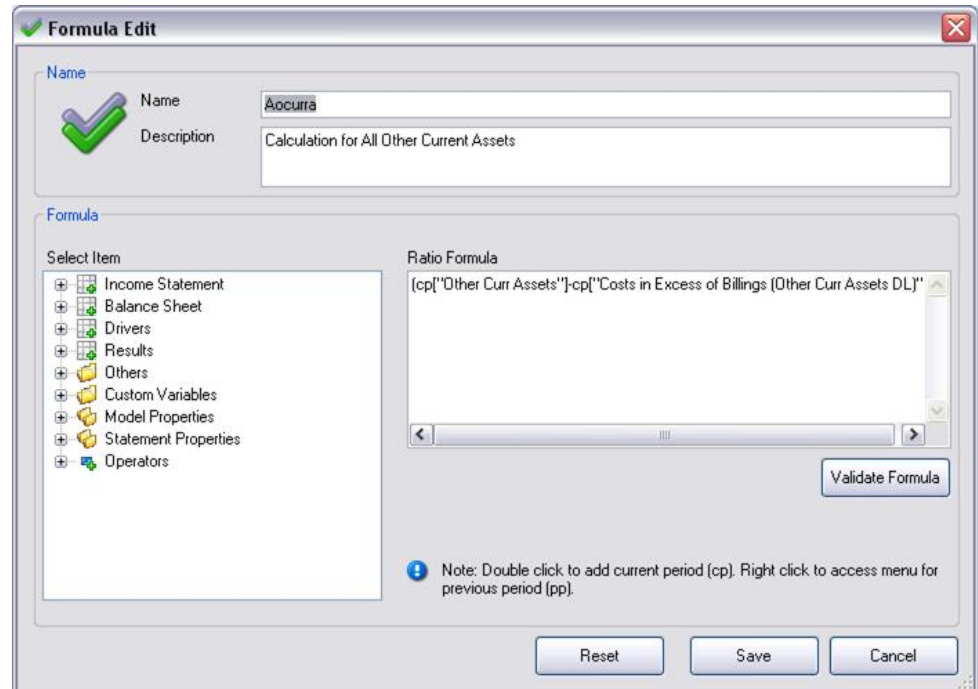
Formula Edit

Name

Name
Aocurra

Description
Calculation for All Other Current Assets

Formula

Select Item
Income Statement
Balance Sheet
Drivers
Results
Others
Custom Variables
Model Properties
Statement Properties
Operators

Ratio Formula
(cp["Other Curr Assets"]-cp["Costs in Excess of Billings (Other Curr Assets DL)"

Validate Formula

Note: Double click to add current period (cp). Right click to access menu for previous period (pp).

Reset
Save
Cancel